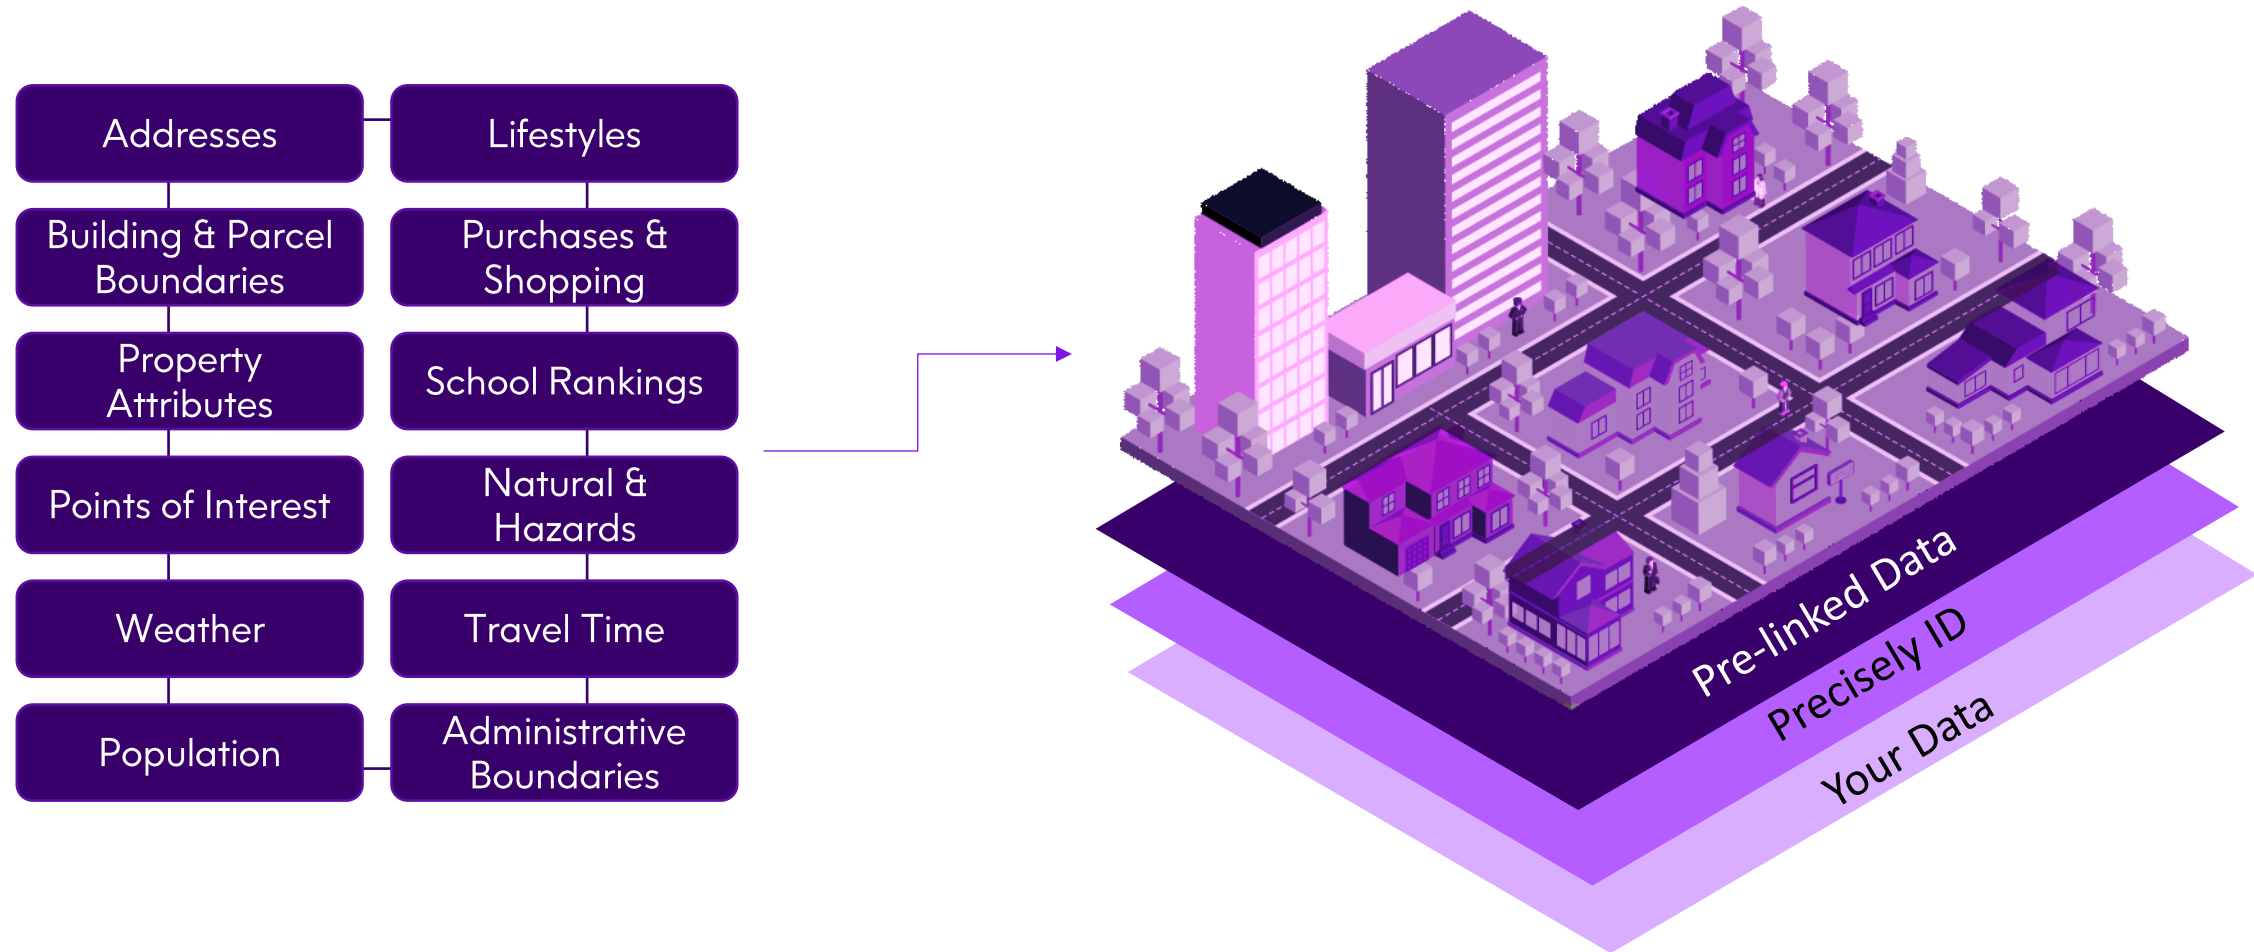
Addresses

Building & Parcel Boundaries

Property Attributes

Points of Interest

Weather

Population

Lifestyles

Purchases & Shopping

School Rankings

Natural & Hazards

Travel Time

Administrative Boundaries

Pre-linked Data

Precisely ID

Your Data